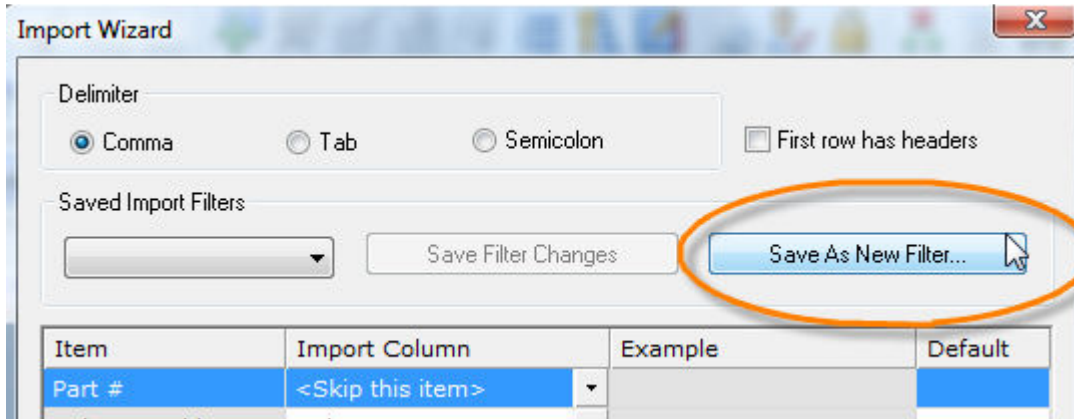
Import Wizard

Delimiter

Comma

Tab

Semicolon

First row has headers

Saved Import Filters

Save Filter Changes

Save As New Filter...

| Item | Import Column | Example | Default |
|---|---|---|---|
| Part # | <Skip this item> | | |